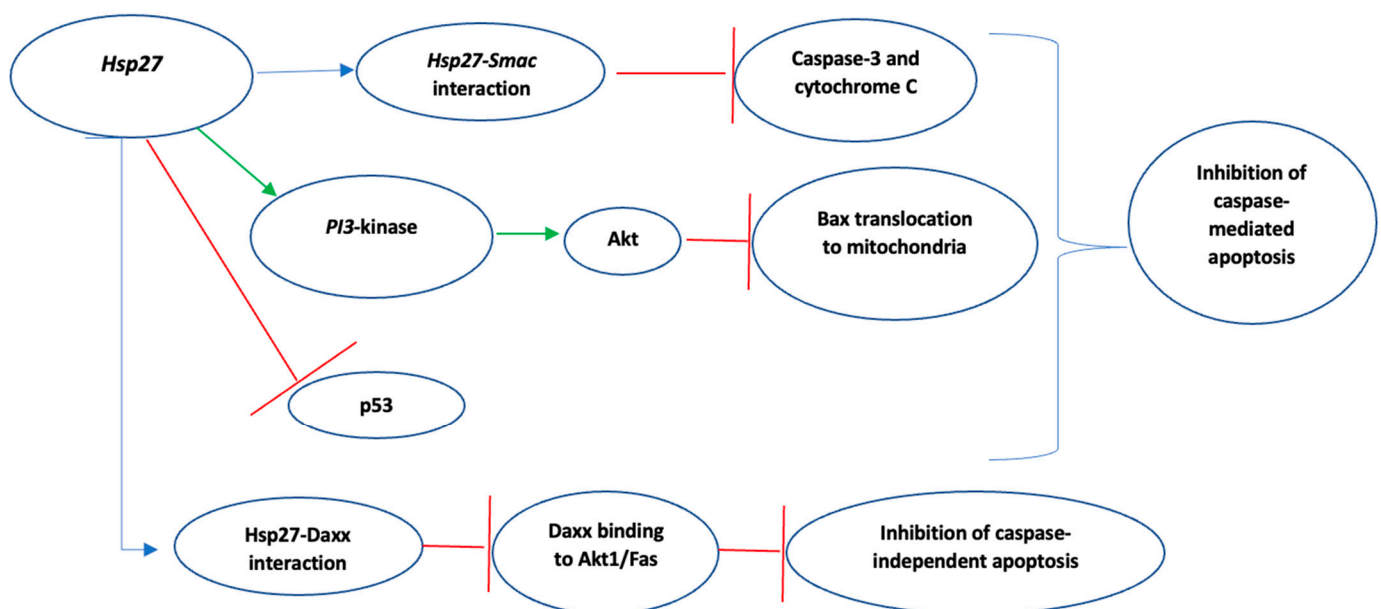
Hsp27

Hsp27-Smac interaction

Caspase-3 and cytochrome C

PI3-kinase

Akt

Bax translocation to mitochondria

Inhibition of caspase-mediated apoptosis

p53

Hsp27-Daxx interaction

Daxx binding to Akt1/Fas

Inhibition of caspase-independent apoptosis